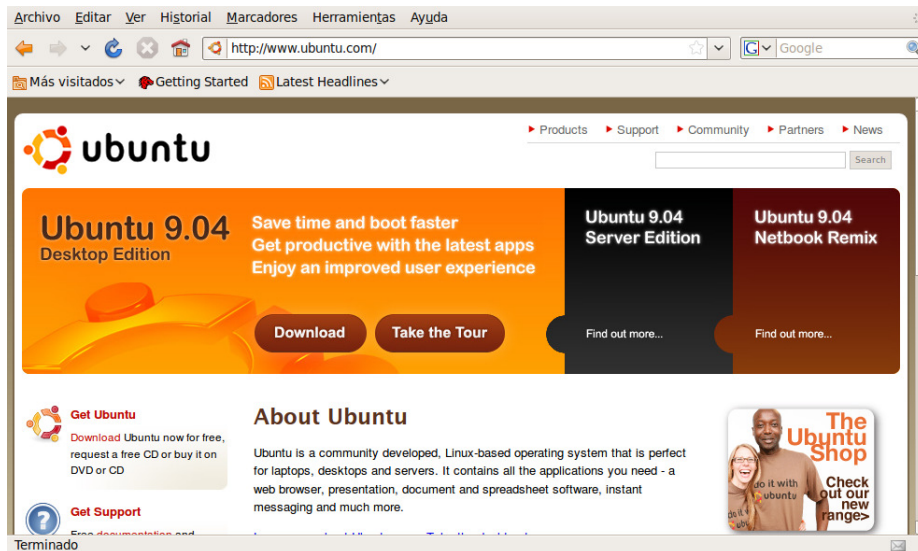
Archivo Editar Ver Historial Marcadores Herramientas Ayuda

http://www.ubuntu.com/

Google

Más visitados Getting Started Latest Headlines

ubuntu

Products Support Community Partners News

Search

Ubuntu 9.04
Desktop Edition

Save time and boot faster
Get productive with the latest apps
Enjoy an improved user experience

Download Take the Tour

Ubuntu 9.04
Server Edition

Find out more...

Ubuntu 9.04
Netbook Remix

Find out more...

Get Ubuntu
Download Ubuntu now for free, request a free CD or buy it on DVD or CD

Get Support
Free documentation and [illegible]

About Ubuntu

Ubuntu is a community developed, Linux-based operating system that is perfect for laptops, desktops and servers. It contains all the applications you need - a web browser, presentation, document and spreadsheet software, instant messaging and much more.

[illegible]

The Ubuntu Shop
Check out our new range>
go it with ubuntu

Terminado